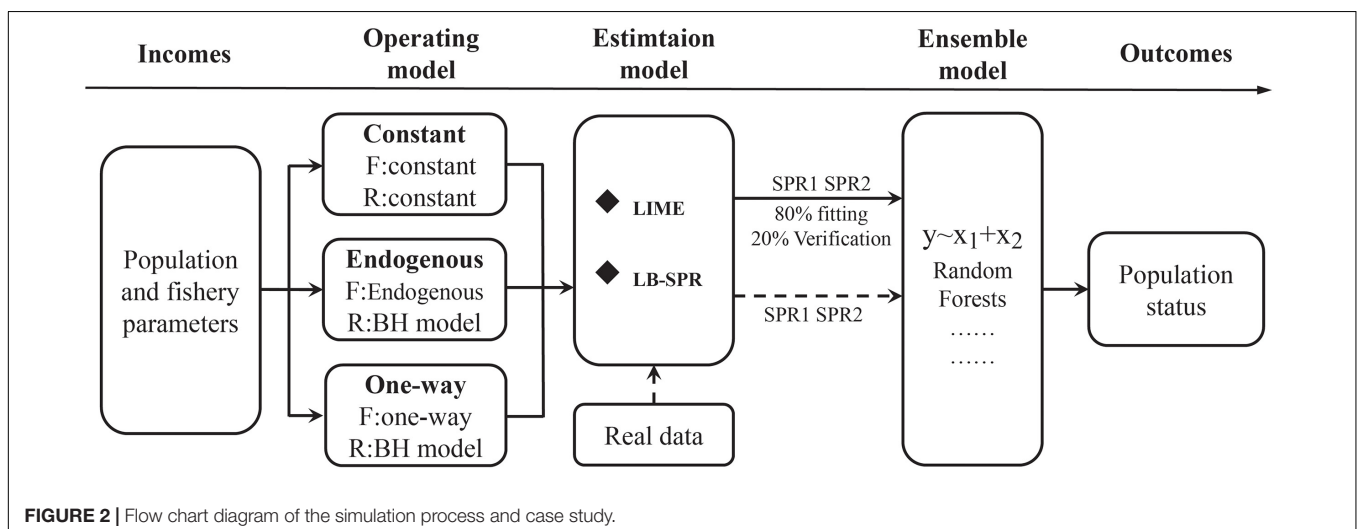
Incomes

Operating model

Estimtaion model

Ensemble model

Outcomes

Population and fishery parameters

Constant
F:constant
R:constant

Endogenous
F:Endogenous
R:BH model

One-way
F:one-way
R:BH model

LIME

LB-SPR

Real data

SPR1 SPR2
80% fitting
20% Verification

SPR1 SPR2

$y \sim x_1 + x_2$
Random Forests
......
......

Population status

FIGURE 2 | Flow chart diagram of the simulation process and case study.